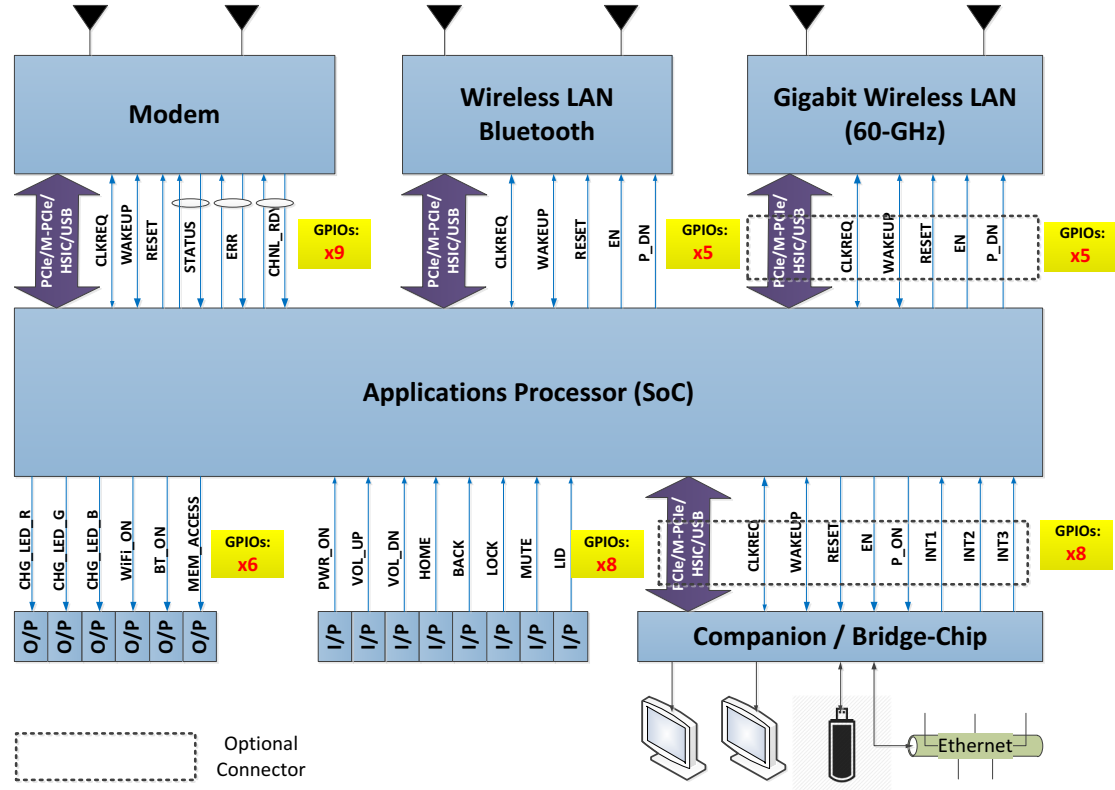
Modem

Wireless LAN
Bluetooth

Gigabit Wireless LAN
(60-GHz)

PCIe/M-PCIe/
HSIC/USB

CLKREQ
WAKEUP
RESET
STATUS
ERR
CHNL_RDY

GPIOs:
x9

PCIe/M-PCIe/
HSIC/USB

CLKREQ
WAKEUP
RESET
EN
P_DN

GPIOs:
x5

PCIe/M-PCIe/
HSIC/USB

CLKREQ
WAKEUP
RESET
EN
P_DN

GPIOs:
x5

Applications Processor (SoC)

CHG_LED_R
CHG_LED_G
CHG_LED_B
WiFi_ON
BT_ON
MEM_ACCESS

GPIOs:
x6

O/P O/P O/P O/P O/P O/P

PWR_ON
VOL_UP
VOL_DN
HOME
BACK
LOCK
MUTE
LID

GPIOs:
x8

I/P I/P I/P I/P I/P I/P I/P I/P

PCIe/M-PCIe/
HSIC/USB

CLKREQ
WAKEUP
RESET
EN
P_ON
INT1
INT2
INT3

GPIOs:
x8

Companion / Bridge-Chip

Ethernet

Optional
Connector